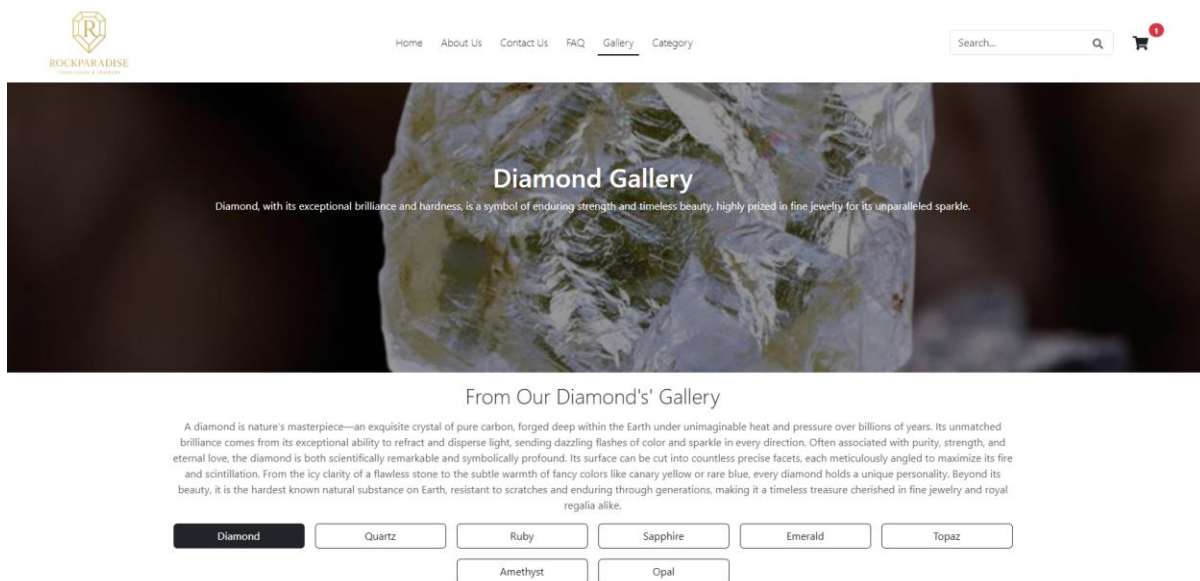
ROCKPARADISE

Home About Us Contact Us FAQ Gallery Category

Search...

1

Diamond Gallery

Diamond, with its exceptional brilliance and hardness, is a symbol of enduring strength and timeless beauty, highly prized in fine jewelry for its unparalleled sparkle.

From Our Diamond's' Gallery

A diamond is nature's masterpiece—an exquisite crystal of pure carbon, forged deep within the Earth under unimaginable heat and pressure over billions of years. Its unmatched brilliance comes from its exceptional ability to refract and disperse light, sending dazzling flashes of color and sparkle in every direction. Often associated with purity, strength, and eternal love, the diamond is both scientifically remarkable and symbolically profound. Its surface can be cut into countless precise facets, each meticulously angled to maximize its fire and scintillation. From the icy clarity of a flawless stone to the subtle warmth of fancy colors like canary yellow or rare blue, every diamond holds a unique personality. Beyond its beauty, it is the hardest known natural substance on Earth, resistant to scratches and enduring through generations, making it a timeless treasure cherished in fine jewelry and royal regalia alike.

Diamond Quartz Ruby Sapphire Emerald Topaz

Amethyst Opal